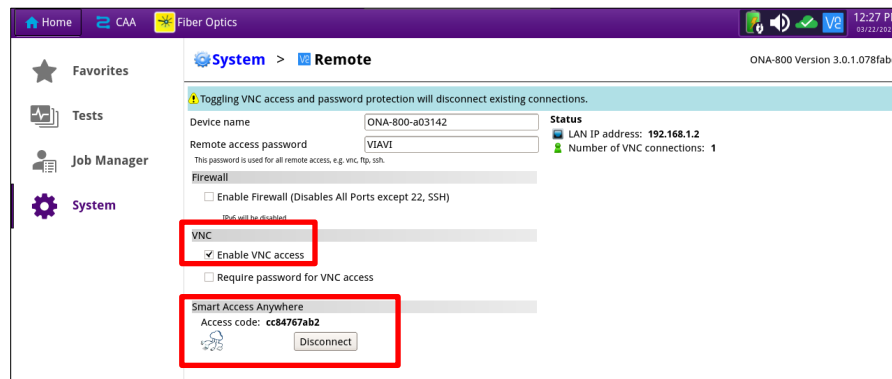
Home CAA Fiber Optics 12:27 P 03/22/202

Favorites

Tests

Job Manager

System

System > Remote

ONA-800 Version 3.0.1.078fab

Toggling VNC access and password protection will disconnect existing connections.

Device name ONA-800-a03142

Remote access password VIAVI

This password is used for all remote access, e.g. vnc, ftp, ssh.

Status

LAN IP address: 192.168.1.2

Number of VNC connections: 1

Firewall

Enable Firewall (Disables All Ports except 22, SSH)

IPv6 will be disabled

VNC

Enable VNC access

Require password for VNC access

Smart Access Anywhere

Access code: cc84767ab2

Disconnect